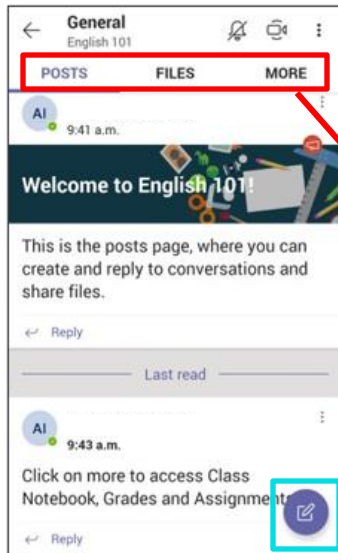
General
English 101

POSTS FILES MORE

AI
9:41 a.m.

Welcome to English 101!

This is the posts page, where you can create and reply to conversations and share files.

Reply

Last read

AI
9:43 a.m.

Click on more to access Class Notebook, Grades and Assignment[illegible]

Reply